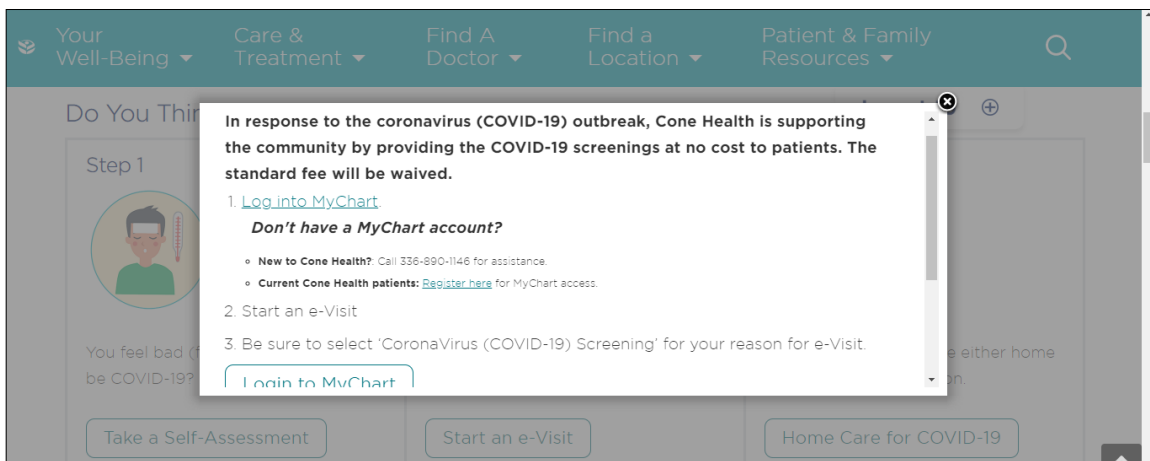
Your Well-Being ▾ Care & Treatment ▾ Find A Doctor ▾ Find a Location ▾ Patient & Family Resources ▾

Do You Thi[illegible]

Step 1

You feel bad ([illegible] be COVID-19?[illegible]

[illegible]e either home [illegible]n.

Take a Self-Assessment

Start an e-Visit

Home Care for COVID-19

In response to the coronavirus (COVID-19) outbreak, Cone Health is supporting the community by providing the COVID-19 screenings at no cost to patients. The standard fee will be waived.

1. Log into MyChart.

Don't have a MyChart account?

- New to Cone Health?: Call 336-890-1146 for assistance.
- Current Cone Health patients: Register here for MyChart access.

2. Start an e-Visit

3. Be sure to select 'CoronaVirus (COVID-19) Screening' for your reason for e-Visit.

Login to MyChart